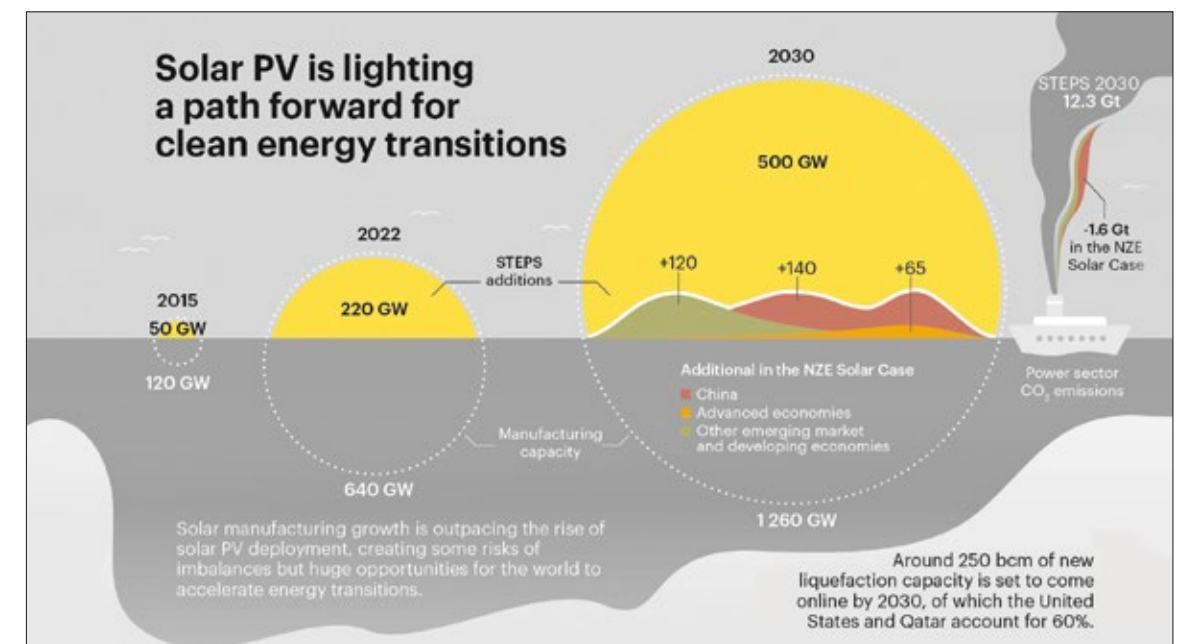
Solar PV is lighting a path forward for clean energy transitions

2030

STEPS 2030
12.3 Gt

500 GW

-1.6 Gt in the NZE Solar Case

2022

STEPS additions

+120

+140

+65

2015

50 GW

220 GW

120 GW

Additional in the NZE Solar Case
China
Advanced economies
Other emerging market and developing economies

Power sector $CO_2$ emissions

Manufacturing capacity

640 GW

1 260 GW

Solar manufacturing growth is outpacing the rise of solar PV deployment, creating some risks of imbalances but huge opportunities for the world to accelerate energy transitions.

Around 250 bcm of new liquefaction capacity is set to come online by 2030, of which the United States and Qatar account for 60%.